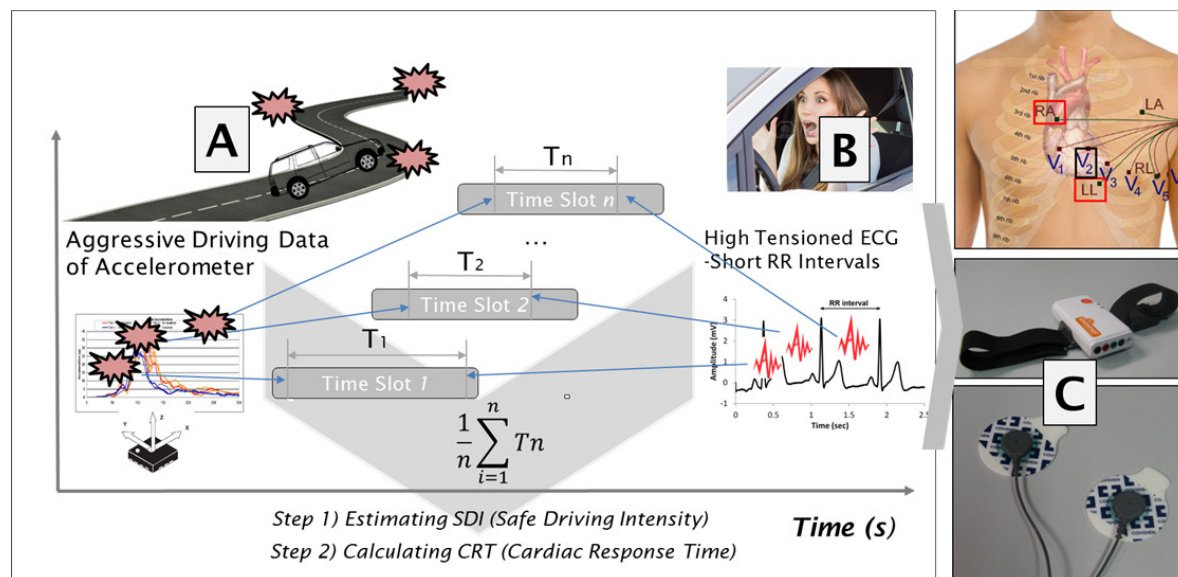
A

Aggressive Driving Data of Accelerometer

$T_n$

Time Slot $n$

...

$T_2$

Time Slot $2$

$T_1$

Time Slot $1$

$\frac{1}{n}\sum_{i=1}^{n} Tn$

B

High Tensioned ECG -Short RR Intervals

RR interval

Amplitude (mV)

3
2
1
0
-1

0 0.5 1 1.5 2 2.5

Time (sec)

Time (s)

Step 1) Estimating SDI (Safe Driving Intensity)

Step 2) Calculating CRT (Cardiac Response Time)

RA

LA

$V_1$ $V_2$ $V_3$ $V_4$ $V_5$

RL

LL

C

Y Z X